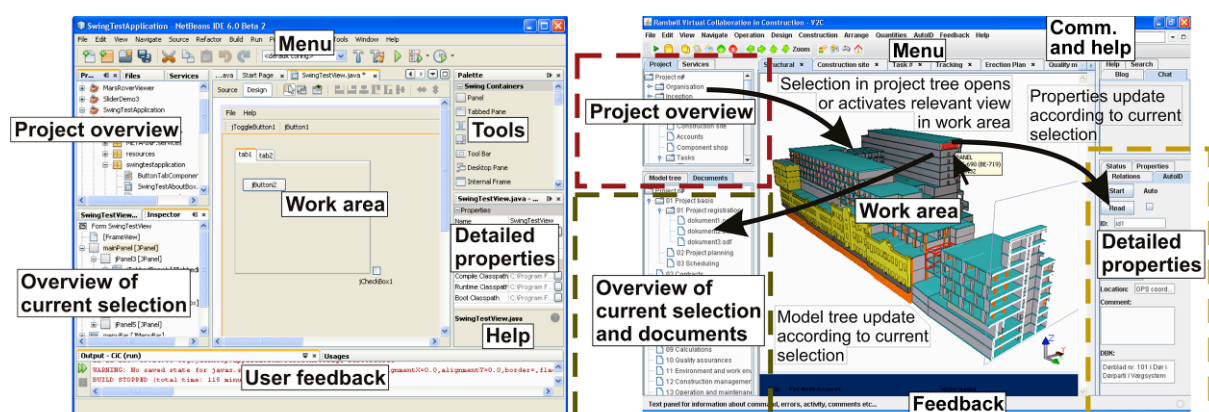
SwingTestApplication - NetBeans IDE 6.0 Beta 2

File Edit View Navigate Source Refactor Build Run Tools Window Help

Menu

Pr... Files Services

MarsRoverViewer
SliderDemo3
SwingTestApplication

Project overview

META-INF.services
resources
swingtestapplication
ButtonTabComponent
SwingTestAboutBox

...ava Start Page SwingTestView.java

Source Design

File Help

jToggleButton1 jButton1

tab1 tab2

jButton2

Work area

jCheckBox1

Palette

Swing Containers
Panel
Tabbed Pane

Tools

Tool Bar
Desktop Pane
Internal Frame

SwingTestView.java - ...

Properties

Name SwingTestView

Detailed properties

Compile Classpath C:\Program F
Runtime Classpath C:\Program F
Boot Classpath C:\Program F

SwingTestView.java

Help

SwingTestView... Inspector

Form SwingTestView
[FrameView]
mainPanel [JPanel]
jPanel3 [JPanel]

Overview of current selection

jPanel5 [JPanel]

Output - CiC (run) Usages

WARNING: No saved state for javax.... alignmentX=0.0,alignmentY=0.0,border=,fla
BUILD STOPPED (total time: 115 minu

User feedback

Rambøll Virtual Collaboration in Construction - V2C

File Edit View Navigate Operation Design Construction Arrange Quantities AutoID Feedback Help

Comm. and help

Zoom

Menu

Project Services

Project#
Organisation
Inception

Project overview

Construction site
Accounts
Component shop
Tasks

Structural Construction site Task# Tracking Erection Plan Quality m

Selection in project tree opens or activates relevant view in work area

Properties update according to current selection

Help Search
Blog Chat

Work area

Status Properties
Relations AutoID

Start Auto
Read

ID: id1

Detailed properties

Location: GPS coord...
Comment:

DBK:
Dørblad nr. 101 i Dør i Dørparti i Vægsystem

Model tree Documents

01 Project basis
01 Project registration
dokument1
dokument2
dokument3.odf
02 Project planning
03 Scheduling
03 Contracts

Overview of current selection and documents

Model tree update according to current selection

09 Calculations
10 Quality assurances
11 Environment and work en
12 Construction managemen
13 Operation and maintenan

Text panel for information about command, errors, activity, comments etc...

Feedback